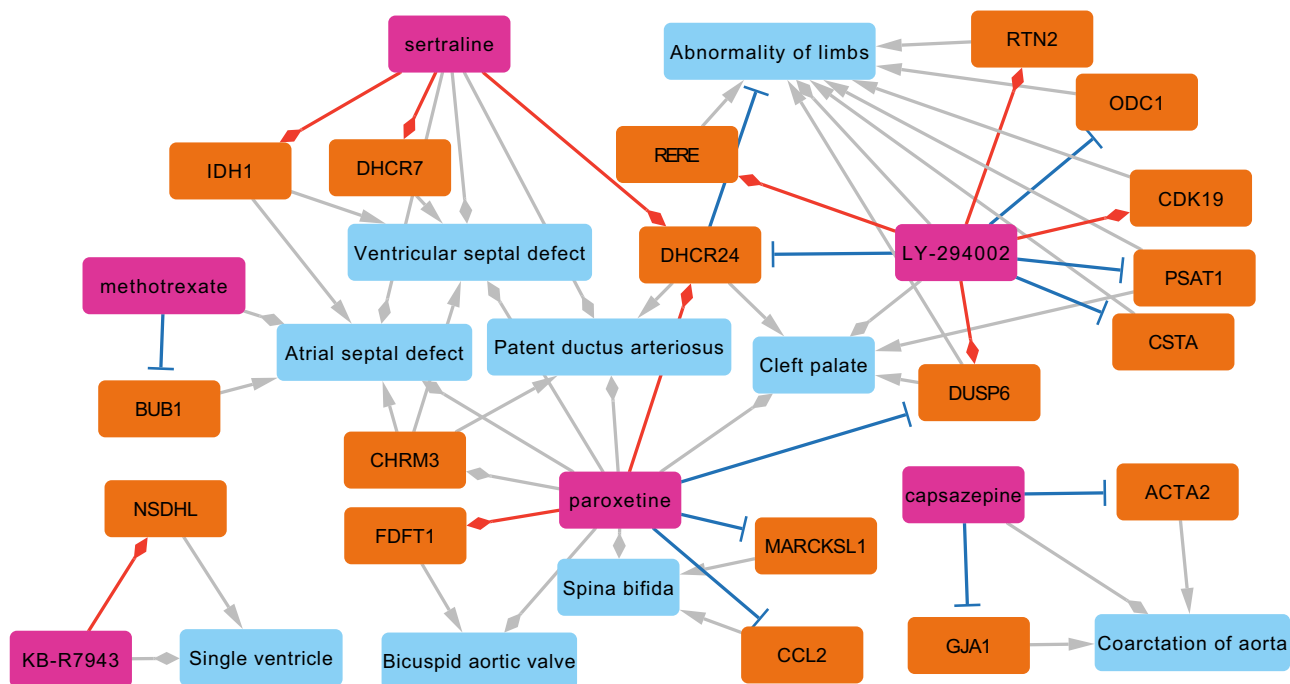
sertraline

Abnormality of limbs

RTN2

ODC1

RERE

IDH1

DHCR7

CDK19

Ventricular septal defect

DHCR24

LY-294002

methotrexate

PSAT1

CSTA

Atrial septal defect

Patent ductus arteriosus

Cleft palate

BUB1

DUSP6

CHRM3

paroxetine

capsazepine

ACTA2

NSDHL

FDFT1

MARCKSL1

Spina bifida

GJA1

Coarctation of aorta

CCL2

KB-R7943

Single ventricle

Bicuspid aortic valve